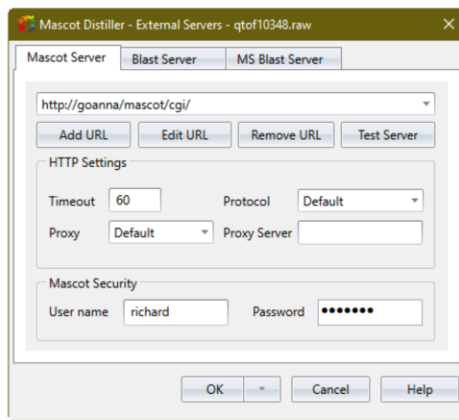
Mascot Distiller - External Servers - qtof10348.raw

Mascot Server | Blast Server | MS Blast Server

http://goanna/mascot/cgi/

Add URL | Edit URL | Remove URL | Test Server

HTTP Settings

Timeout 60

Protocol Default

Proxy Default

Proxy Server

Mascot Security

User name richard

Password •••••••

OK | Cancel | Help